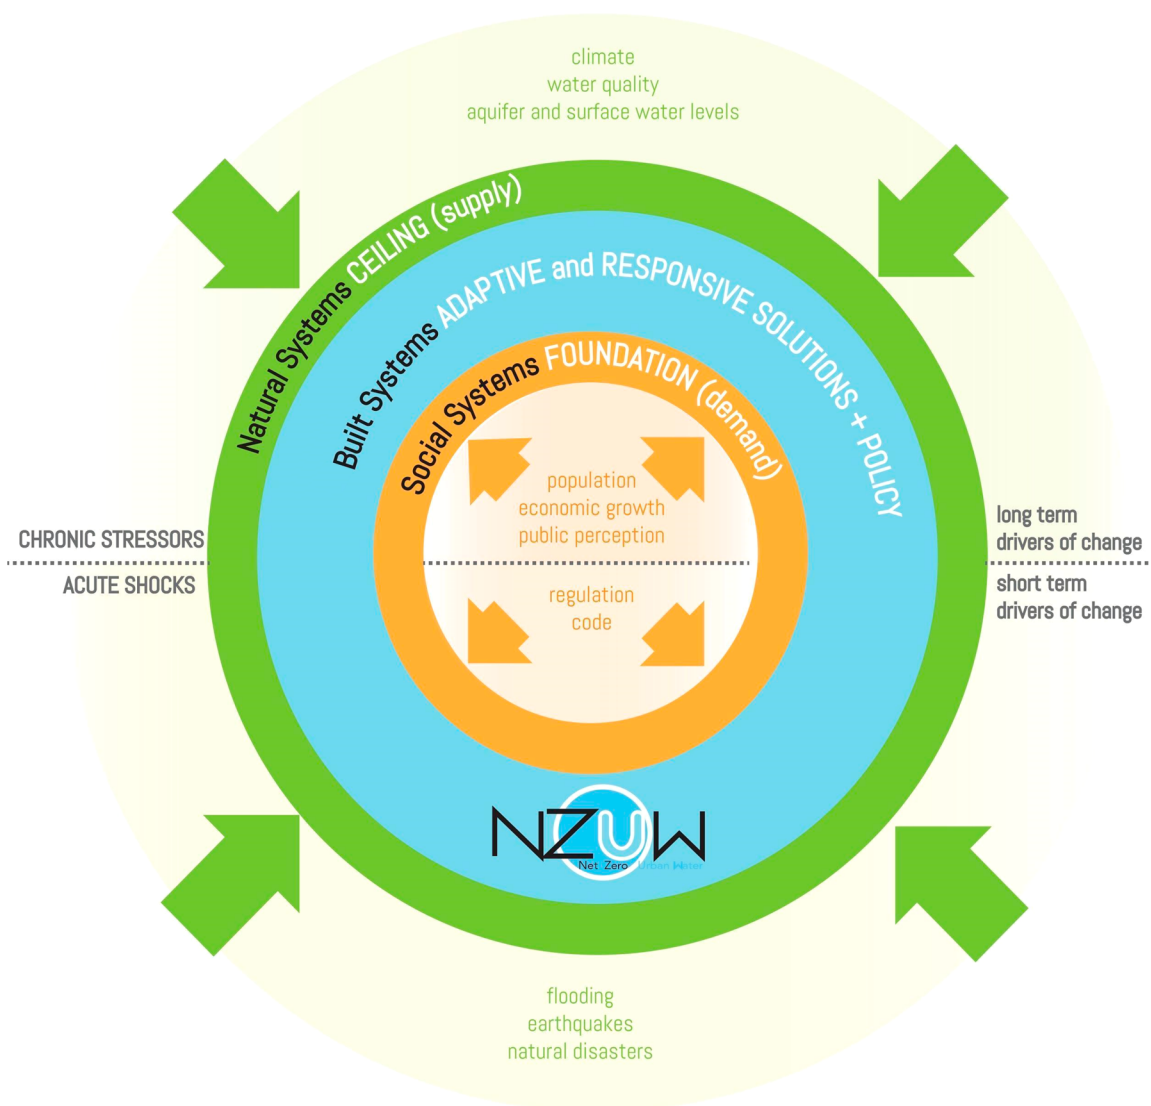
climate
water quality
aquifer and surface water levels

Natural Systems CEILING (supply)

Built Systems ADAPTIVE and RESPONSIVE SOLUTIONS + POLICY

Social Systems FOUNDATION (demand)

population
economic growth
public perception

regulation
code

CHRONIC STRESSORS
ACUTE SHOCKS

long term
drivers of change
short term
drivers of change

NZUW
Net Zero Urban Water

flooding
earthquakes
natural disasters